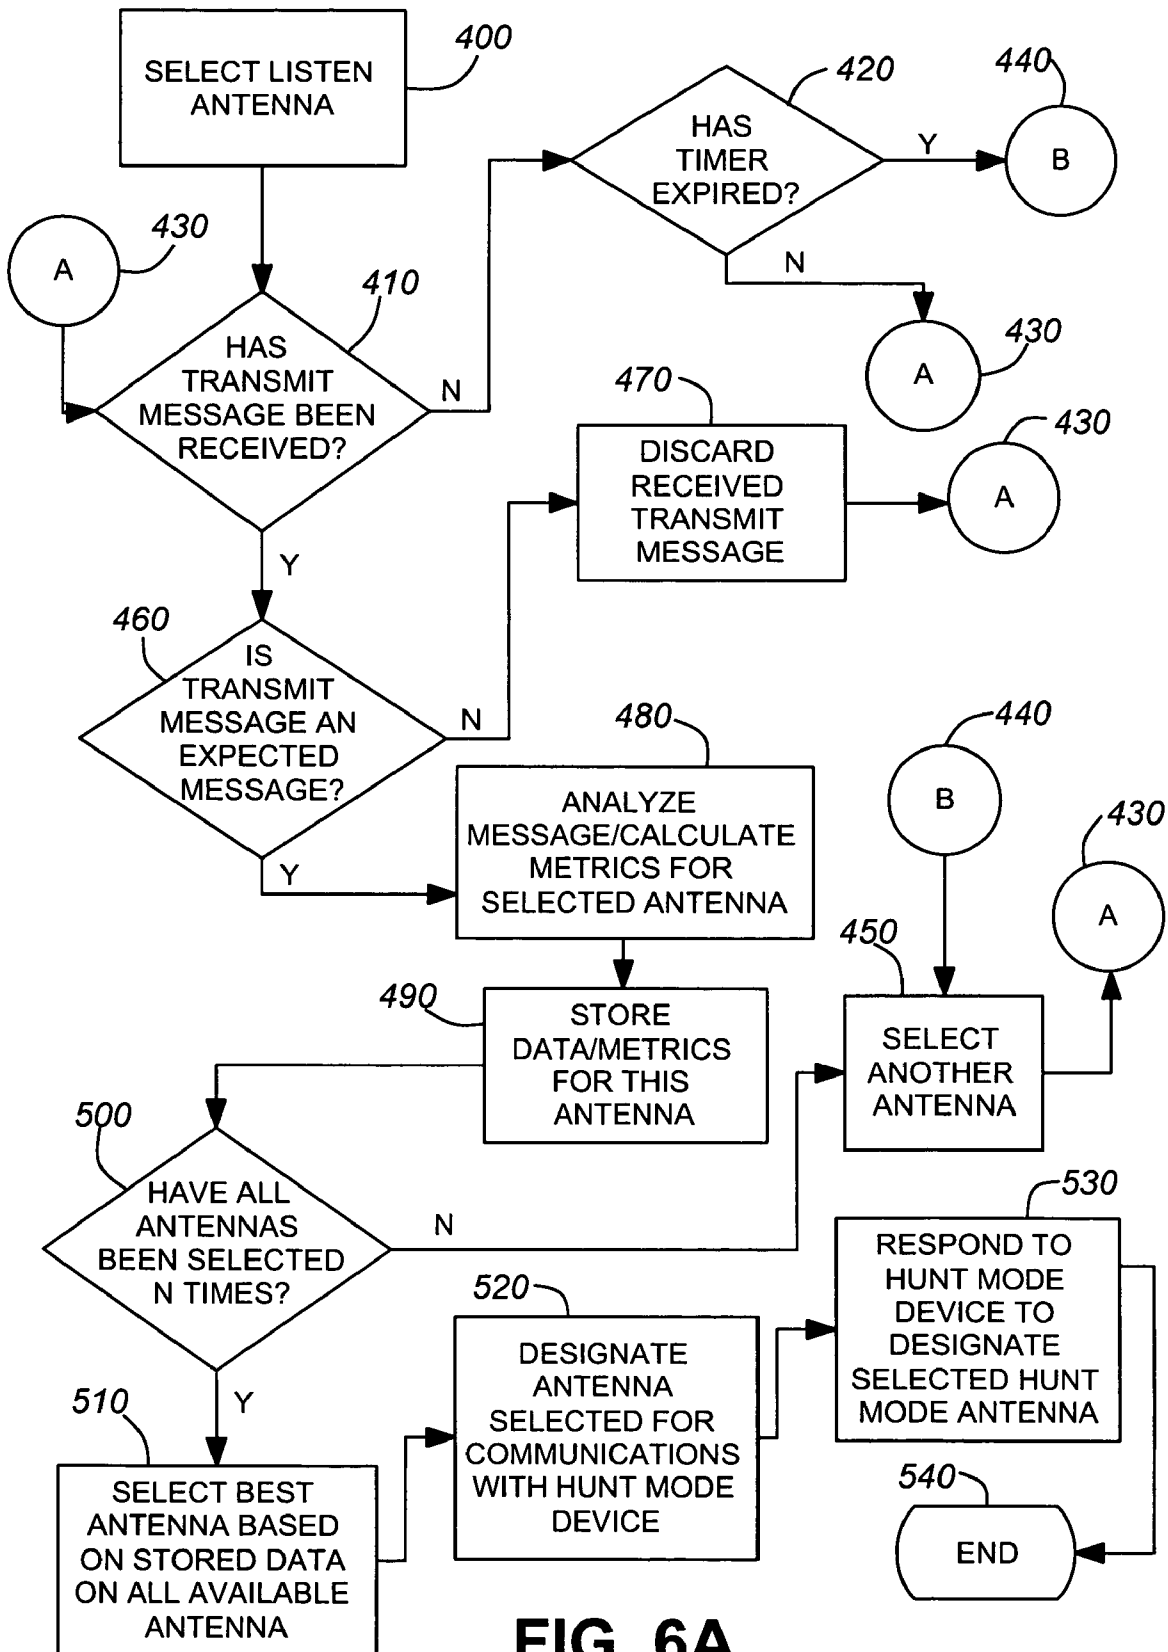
SELECT LISTEN ANTENNA
400

HAS TIMER EXPIRED?
420
Y
B
440
N
A
430

A
430

HAS TRANSMIT MESSAGE BEEN RECEIVED?
410
N

470
DISCARD RECEIVED TRANSMIT MESSAGE
A
430

Y

460
IS TRANSMIT MESSAGE AN EXPECTED MESSAGE?
N

480
ANALYZE MESSAGE/CALCULATE METRICS FOR SELECTED ANTENNA
Y

440
B
430
A

490
STORE DATA/METRICS FOR THIS ANTENNA

450
SELECT ANOTHER ANTENNA

500
HAVE ALL ANTENNAS BEEN SELECTED N TIMES?
N

530
RESPOND TO HUNT MODE DEVICE TO DESIGNATE SELECTED HUNT MODE ANTENNA

520
DESIGNATE ANTENNA SELECTED FOR COMMUNICATIONS WITH HUNT MODE DEVICE

510
Y
SELECT BEST ANTENNA BASED ON STORED DATA ON ALL AVAILABLE ANTENNA

540
END

FIG. 6A